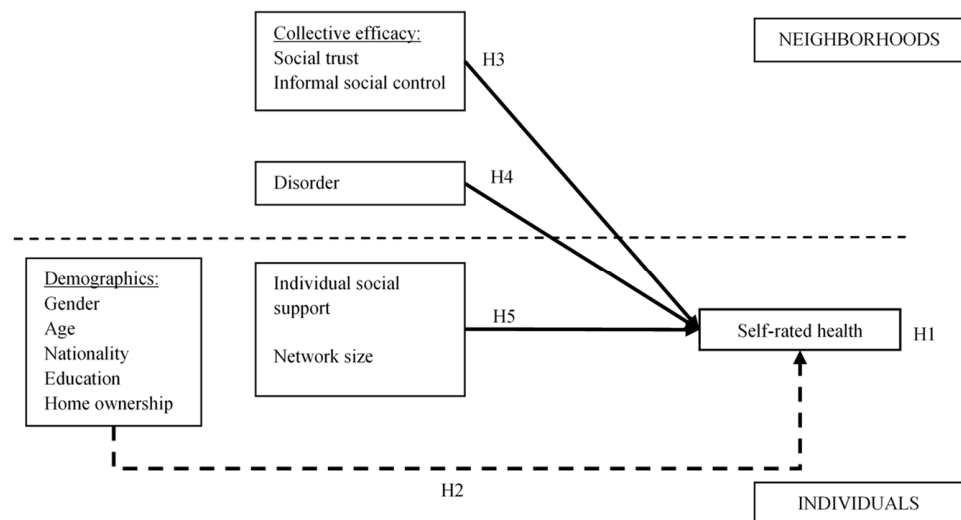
Collective efficacy:
Social trust
Informal social control

H3

NEIGHBORHOODS

Disorder

H4

Demographics:
Gender
Age
Nationality
Education
Home ownership

Individual social support

Network size

H5

Self-rated health

H1

H2

INDIVIDUALS